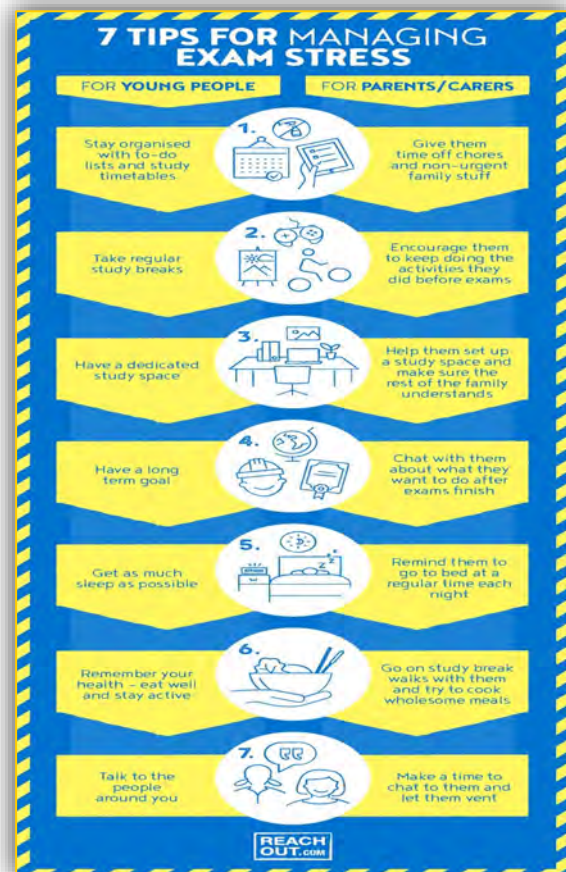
7 TIPS FOR MANAGING EXAM STRESS

FOR YOUNG PEOPLE

FOR PARENTS/CARERS

1.

Stay organised with to-do lists and study timetables

Give them time off chores and non-urgent family stuff

2.

Take regular study breaks

Encourage them to keep doing the activities they did before exams

3.

Have a dedicated study space

Help them set up a study space and make sure the rest of the family understands

4.

Have a long term goal

Chat with them about what they want to do after exams finish

5.

Get as much sleep as possible

Remind them to go to bed at a regular time each night

6.

Remember your health – eat well and stay active

Go on study break walks with them and try to cook wholesome meals

7.

Talk to the people around you

Make a time to chat to them and let them vent

REACH OUT.COM